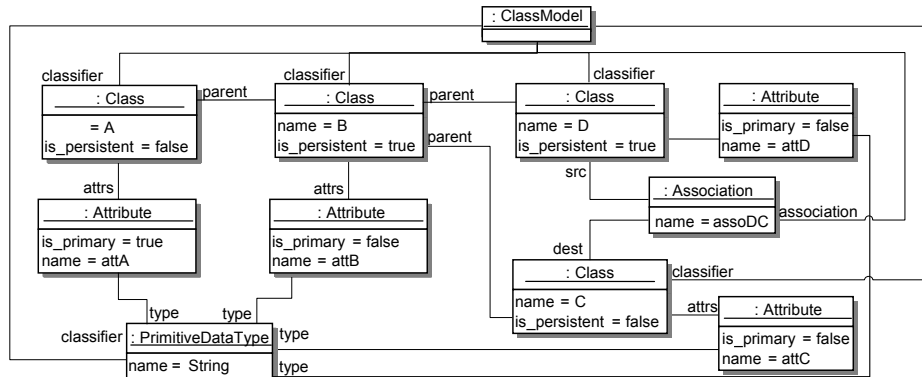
: ClassModel

classifier

classifier

classifier

: Class

= A
is_persistent = false

parent

: Class

name = B
is_persistent = true

parent

: Class

name = D
is_persistent = true

: Attribute

is_primary = false
name = attD

parent

attrs

attrs

src

: Association

name = assoDC

association

: Attribute

is_primary = true
name = attA

: Attribute

is_primary = false
name = attB

dest

: Class

name = C
is_persistent = false

classifier

attrs

: Attribute

is_primary = false
name = attC

type

type

classifier

: PrimitiveDataType

name = String

type

type